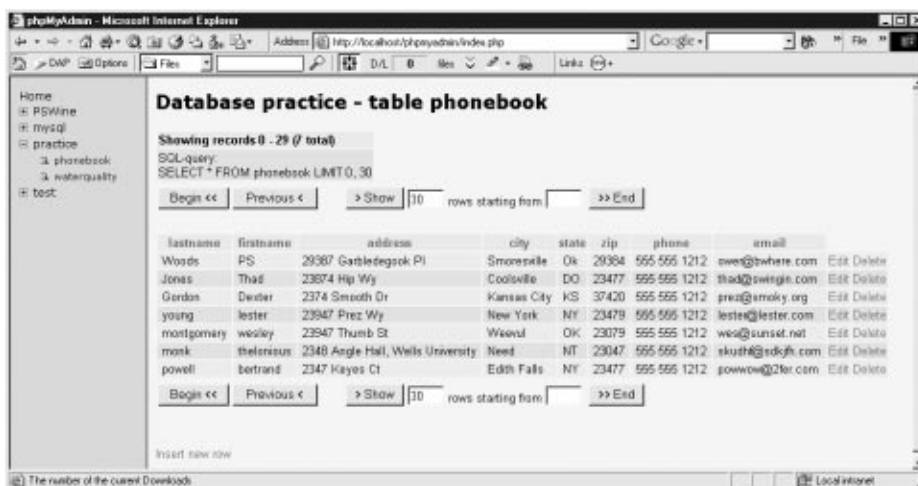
phpMyAdmin - Microsoft Internet Explorer

Address http://localhost/phpmyadmin/index.php

Google

Links

DAP Options Files D/L 0 files

Home
PSWine
mysql
practice
phonebook
waterquality
test

Database practice - table phonebook

Showing records 0 - 29 (7 total)

SQL-query:
SELECT * FROM phonebook LIMIT 0, 30

Begin << Previous < > Show 30 rows starting from >> End

| lastname | firstname | address | city | state | zip | phone | email | | |
|---|---|---|---|---|---|---|---|---|---|
| Woods | PS | 29387 Garbledegook Pl | Smoresville | Ok | 29384 | 555 555 1212 | owes@twhere.com | Edit | Delete |
| Jones | Thad | 23874 Hip Wy | Coolsville | DO | 23477 | 555 555 1212 | thad@swingin.com | Edit | Delete |
| Gordon | Dexter | 2374 Smooth Dr | Kansas City | KS | 37420 | 555 555 1212 | prez@smoky.org | Edit | Delete |
| young | lester | 23947 Prez Wy | New York | NY | 23479 | 555 555 1212 | lester@lester.com | Edit | Delete |
| montgomery | wesley | 23947 Thumb St | Weevul | OK | 23079 | 555 555 1212 | wes@sunset.net | Edit | Delete |
| monk | thelonious | 2348 Angle Hall, Wells University | Need | NT | 23047 | 555 555 1212 | skudhl@sdkjfh.com | Edit | Delete |
| powell | bertrand | 2347 Keyes Ct | Edith Falls | NY | 23477 | 555 555 1212 | powwow@2fer.com | Edit | Delete |

Begin << Previous < > Show 30 rows starting from >> End

Insert new row

The number of the current Downloads

Local intranet